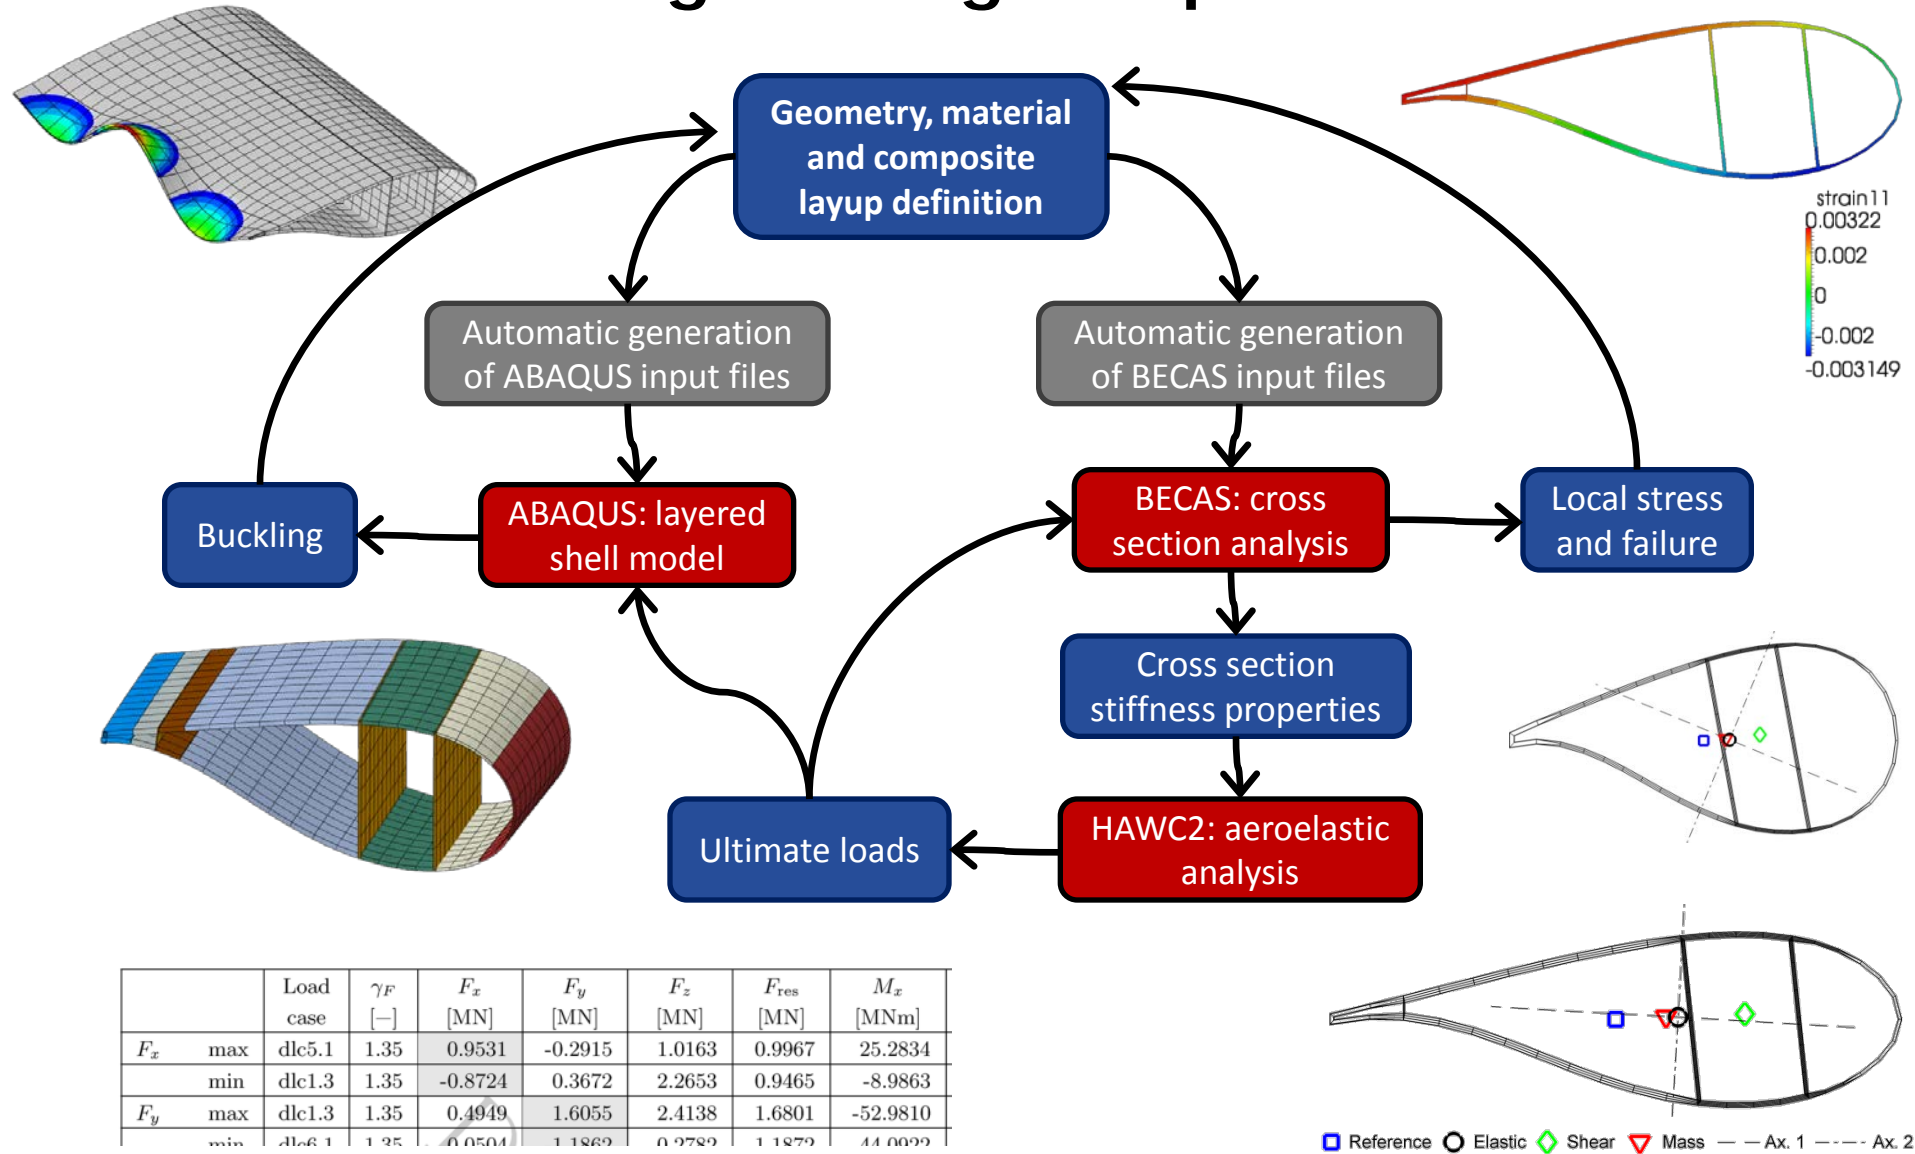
Geometry, material and composite layup definition

Automatic generation of ABAQUS input files

Automatic generation of BECAS input files

Buckling

ABAQUS: layered shell model

BECAS: cross section analysis

Local stress and failure

Cross section stiffness properties

Ultimate loads

HAWC2: aeroelastic analysis

strain11
0.00322
0.002
0
-0.002
-0.003149

| | | Load case | $\gamma_F$ [–] | $F_x$ [MN] | $F_y$ [MN] | $F_z$ [MN] | $F_{res}$ [MN] | $M_x$ [MNm] |
|---|---|---|---|---|---|---|---|---|
| $F_x$ | max | dlc5.1 | 1.35 | 0.9531 | -0.2915 | 1.0163 | 0.9967 | 25.2834 |
| | min | dlc1.3 | 1.35 | -0.8724 | 0.3672 | 2.2653 | 0.9465 | -8.9863 |
| $F_y$ | max | dlc1.3 | 1.35 | 0.4949 | 1.6055 | 2.4138 | 1.6801 | -52.9810 |
| | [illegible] | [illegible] | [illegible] | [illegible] | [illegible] | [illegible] | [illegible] | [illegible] |

Reference Elastic Shear Mass Ax. 1 Ax. 2